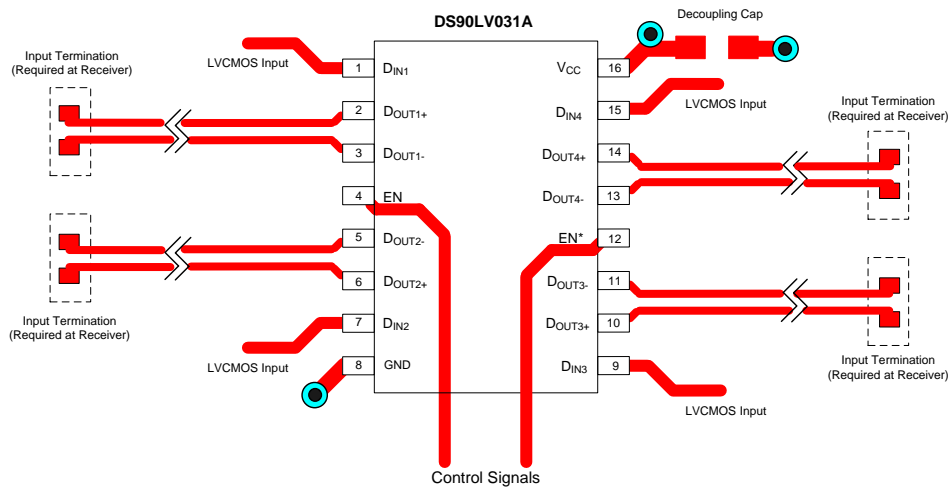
DS90LV031A

Decoupling Cap

Input Termination (Required at Receiver)

LVCMOS Input

1 $D_{IN1}$
2 $D_{OUT1+}$
3 $D_{OUT1-}$
4 EN
5 $D_{OUT2-}$
6 $D_{OUT2+}$
7 $D_{IN2}$
8 GND

$V_{CC}$ 16
$D_{IN4}$ 15
$D_{OUT4+}$ 14
$D_{OUT4-}$ 13
EN* 12
$D_{OUT3-}$ 11
$D_{OUT3+}$ 10
$D_{IN3}$ 9

LVCMOS Input

Input Termination (Required at Receiver)

Input Termination (Required at Receiver)

LVCMOS Input

Input Termination (Required at Receiver)

LVCMOS Input

Control Signals